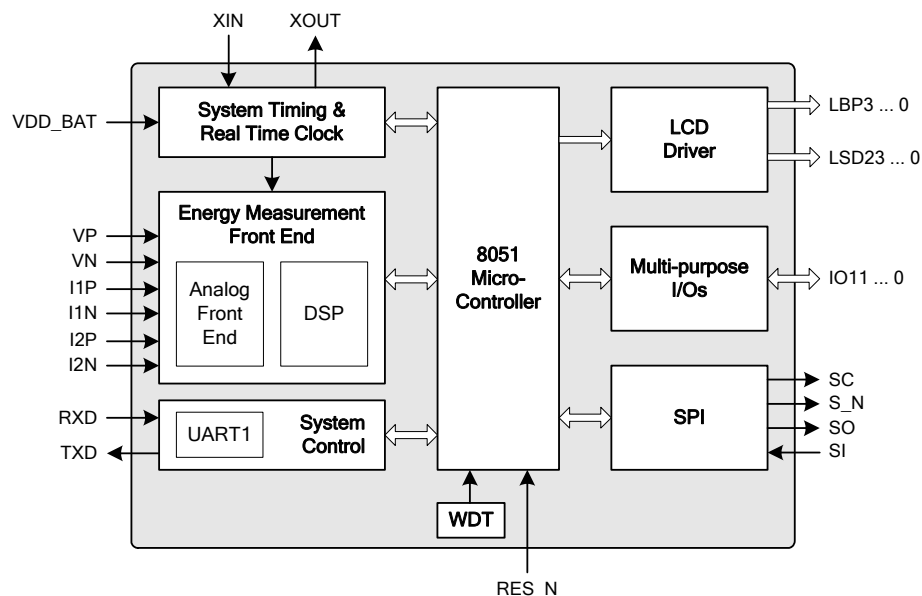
XIN
XOUT

VDD_BAT

System Timing & Real Time Clock

Energy Measurement Front End

VP
VN
I1P
I1N
I2P
I2N

Analog Front End

DSP

RXD
TXD

UART1

System Control

8051 Micro-Controller

WDT

RES_N

LCD Driver

LBP3 ... 0
LSD23 ... 0

Multi-purpose I/Os

IO11 ... 0

SPI

SC
S_N
SO
SI